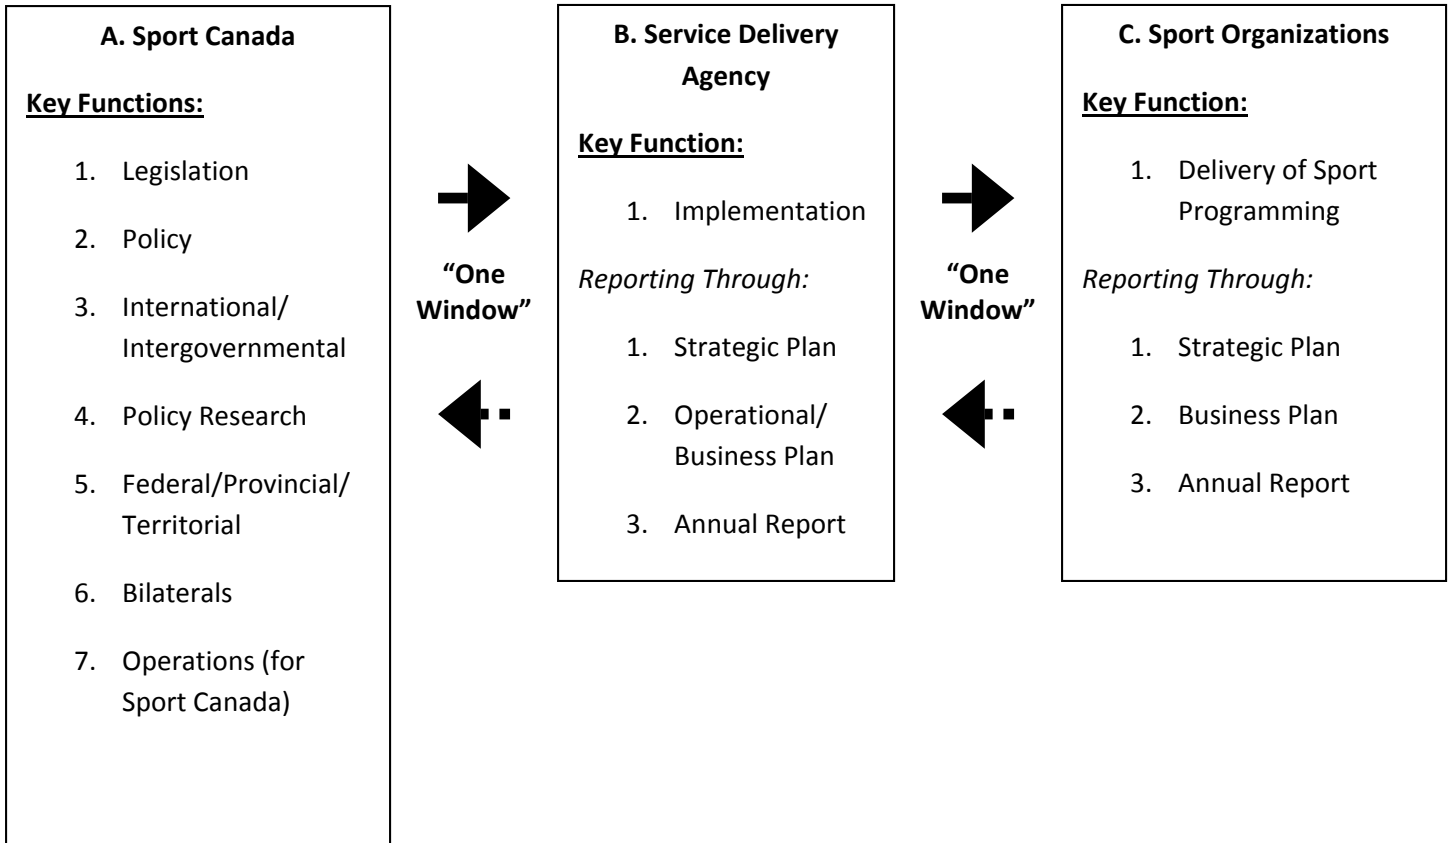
A. Sport Canada

Key Functions:

1. Legislation
2. Policy
3. International/ Intergovernmental
4. Policy Research
5. Federal/Provincial/ Territorial
6. Bilaterals
7. Operations (for Sport Canada)

"One Window"

B. Service Delivery Agency

Key Function:

1. Implementation

*Reporting Through:*

1. Strategic Plan
2. Operational/ Business Plan
3. Annual Report

"One Window"

C. Sport Organizations

Key Function:

1. Delivery of Sport Programming

*Reporting Through:*

1. Strategic Plan
2. Business Plan
3. Annual Report